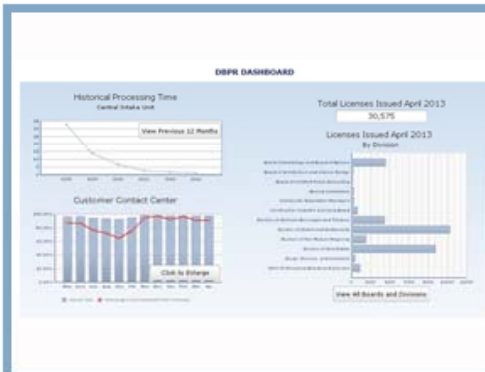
DBPR DASHBOARD

Historical Processing Time
Central Intake Unit

View Previous 12 Months

Customer Contact Center

Click to Enlarge

Total Licenses Issued April 2013
30,575

Licenses Issued April 2013
By Division

View All Boards and Divisions